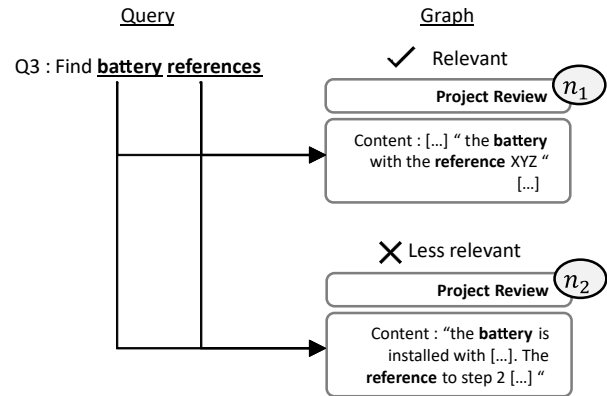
Query

Graph

Q3 : Find **battery** **references**

✓ Relevant

Project Review $n_1$

Content : […] " the **battery** with the **reference** XYZ " […]

✕ Less relevant

Project Review $n_2$

Content : "the **battery** is installed with […]. The **reference** to step 2 […] "